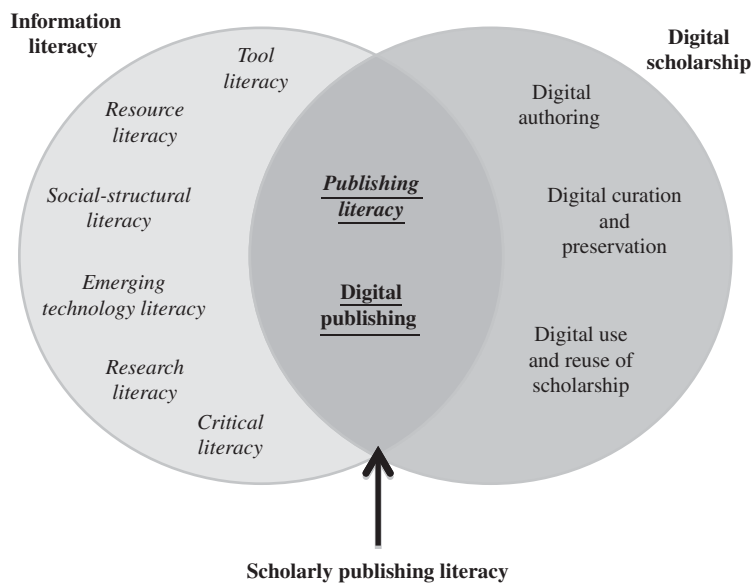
Information literacy

Tool literacy

Resource literacy

Social-structural literacy

Emerging technology literacy

Research literacy

Critical literacy

Digital scholarship

Digital authoring

Digital curation and preservation

Digital use and reuse of scholarship

Publishing literacy

Digital publishing

Scholarly publishing literacy